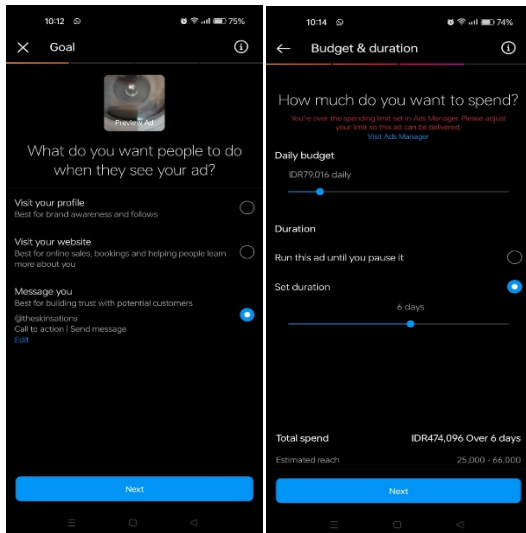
10:12 75%

Goal

Preview Ad

What do you want people to do when they see your ad?

Visit your profile
Best for brand awareness and follows

Visit your website
Best for online sales, bookings and helping people learn more about you

Message you
Best for building trust with potential customers
@theskinsations
Call to action | Send message
Edit

Next

10:14 74%

Budget & duration

How much do you want to spend?
You're over the spending limit set in Ads Manager. Please adjust your limit so this ad can be delivered.
Visit Ads Manager

Daily budget
IDR79,016 daily

Duration
Run this ad until you pause it
Set duration
6 days

Total spend IDR474,096 Over 6 days
Estimated reach 25,000 - 66,000

Next